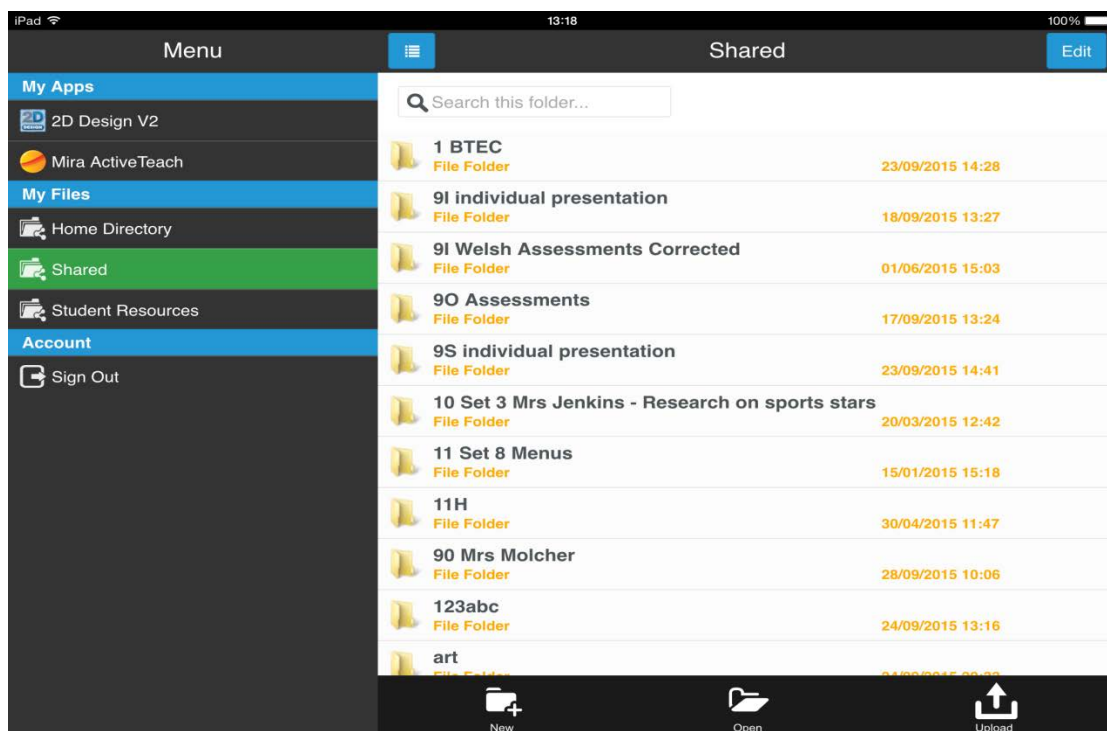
iPad
13:18
100%

Menu
Shared
Edit

My Apps
2D Design V2
Mira ActiveTeach
My Files
Home Directory
Shared
Student Resources
Account
Sign Out

Search this folder...

1 BTEC
File Folder
23/09/2015 14:28

9I individual presentation
File Folder
18/09/2015 13:27

9I Welsh Assessments Corrected
File Folder
01/06/2015 15:03

9O Assessments
File Folder
17/09/2015 13:24

9S individual presentation
File Folder
23/09/2015 14:41

10 Set 3 Mrs Jenkins - Research on sports stars
File Folder
20/03/2015 12:42

11 Set 8 Menus
File Folder
15/01/2015 15:18

11H
File Folder
30/04/2015 11:47

90 Mrs Molcher
File Folder
28/09/2015 10:06

123abc
File Folder
24/09/2015 13:16

art
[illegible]
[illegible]

New
Open
Upload